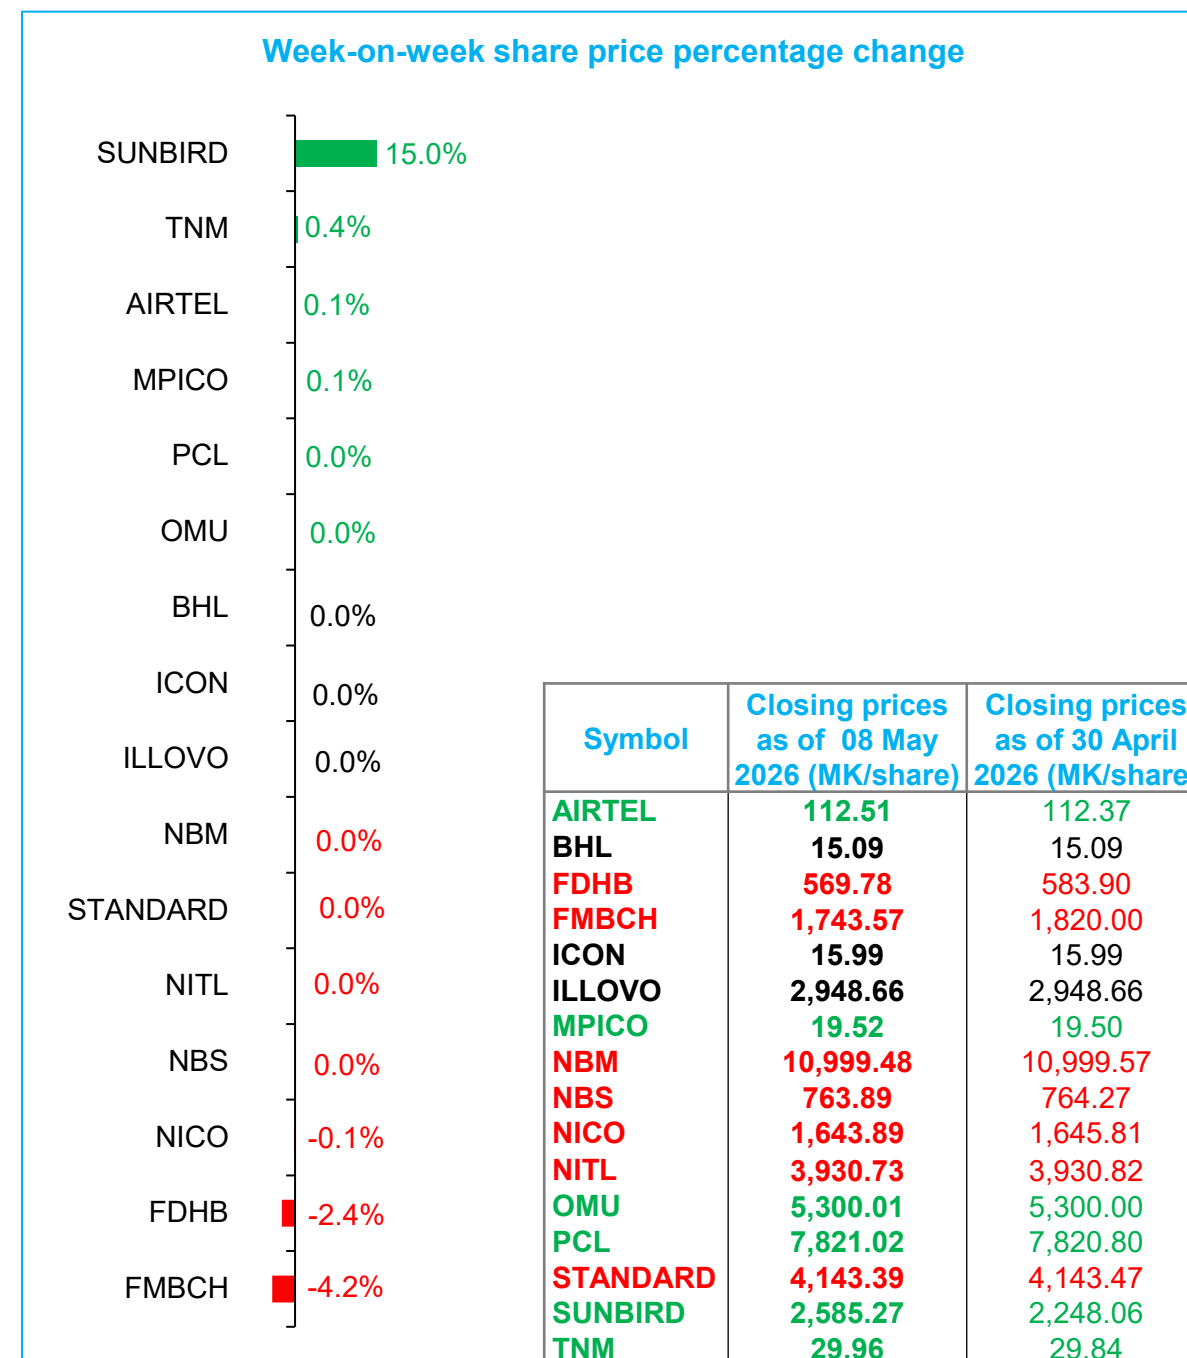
Week-on-week share price percentage change

SUNBIRD 15.0%
TNM 0.4%
AIRTEL 0.1%
MPICO 0.1%
PCL 0.0%
OMU 0.0%
BHL 0.0%
ICON 0.0%
ILLOVO 0.0%
NBM 0.0%
STANDARD 0.0%
NITL 0.0%
NBS 0.0%
NICO -0.1%
FDHB -2.4%
FMBCH -4.2%

| Symbol | Closing prices as of 08 May 2026 (MK/share) | Closing prices as of 30 April 2026 (MK/share |
|---|---|---|
| AIRTEL | 112.51 | 112.37 |
| BHL | 15.09 | 15.09 |
| FDHB | 569.78 | 583.90 |
| FMBCH | 1,743.57 | 1,820.00 |
| ICON | 15.99 | 15.99 |
| ILLOVO | 2,948.66 | 2,948.66 |
| MPICO | 19.52 | 19.50 |
| NBM | 10,999.48 | 10,999.57 |
| NBS | 763.89 | 764.27 |
| NICO | 1,643.89 | 1,645.81 |
| NITL | 3,930.73 | 3,930.82 |
| OMU | 5,300.01 | 5,300.00 |
| PCL | 7,821.02 | 7,820.80 |
| STANDARD | 4,143.39 | 4,143.47 |
| SUNBIRD | 2,585.27 | 2,248.06 |
| TNM | 29.96 | 29.84 |